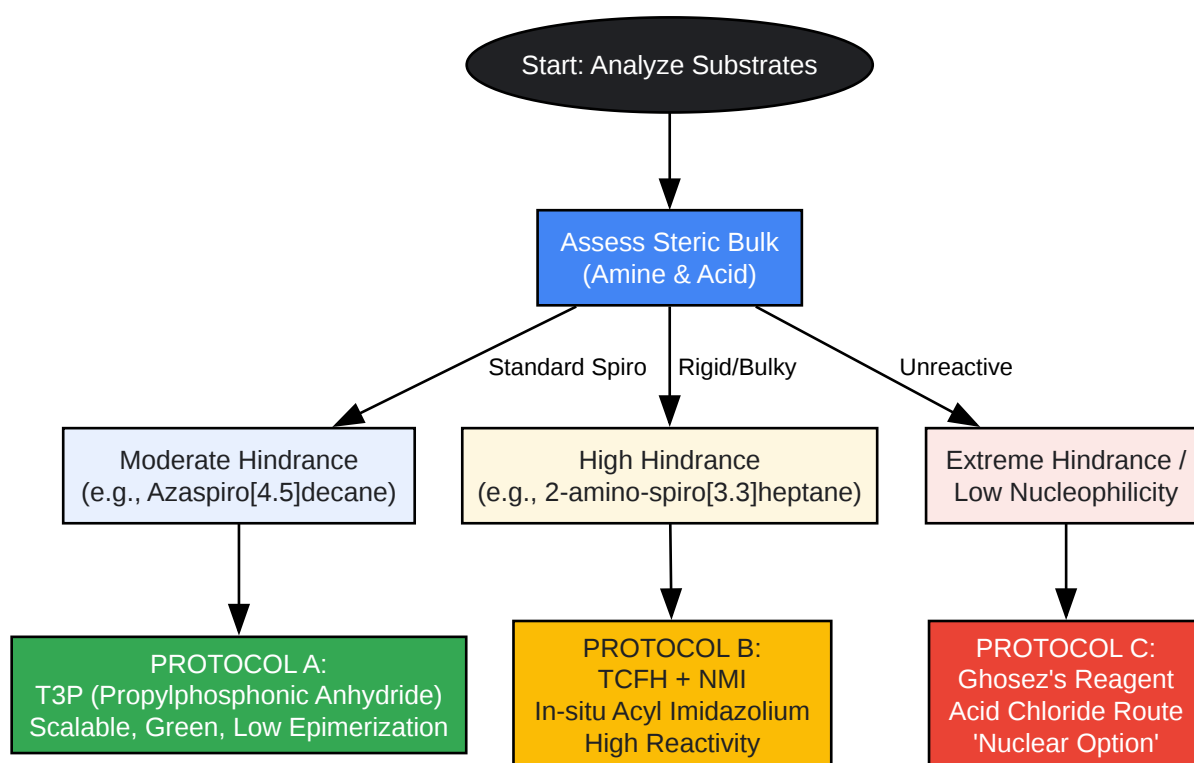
Start: Analyze Substrates

Assess Steric Bulk
(Amine & Acid)

Standard Spiro

Rigid/Bulky

Unreactive

Moderate Hindrance
(e.g., Azaspiro[4.5]decane)

High Hindrance
(e.g., 2-amino-spiro[3.3]heptane)

Extreme Hindrance /
Low Nucleophilicity

PROTOCOL A:
T3P (Propylphosphonic Anhydride)
Scalable, Green, Low Epimerization

PROTOCOL B:
TCFH + NMI
In-situ Acyl Imidazolium
High Reactivity

PROTOCOL C:
Ghosez's Reagent
Acid Chloride Route
'Nuclear Option'